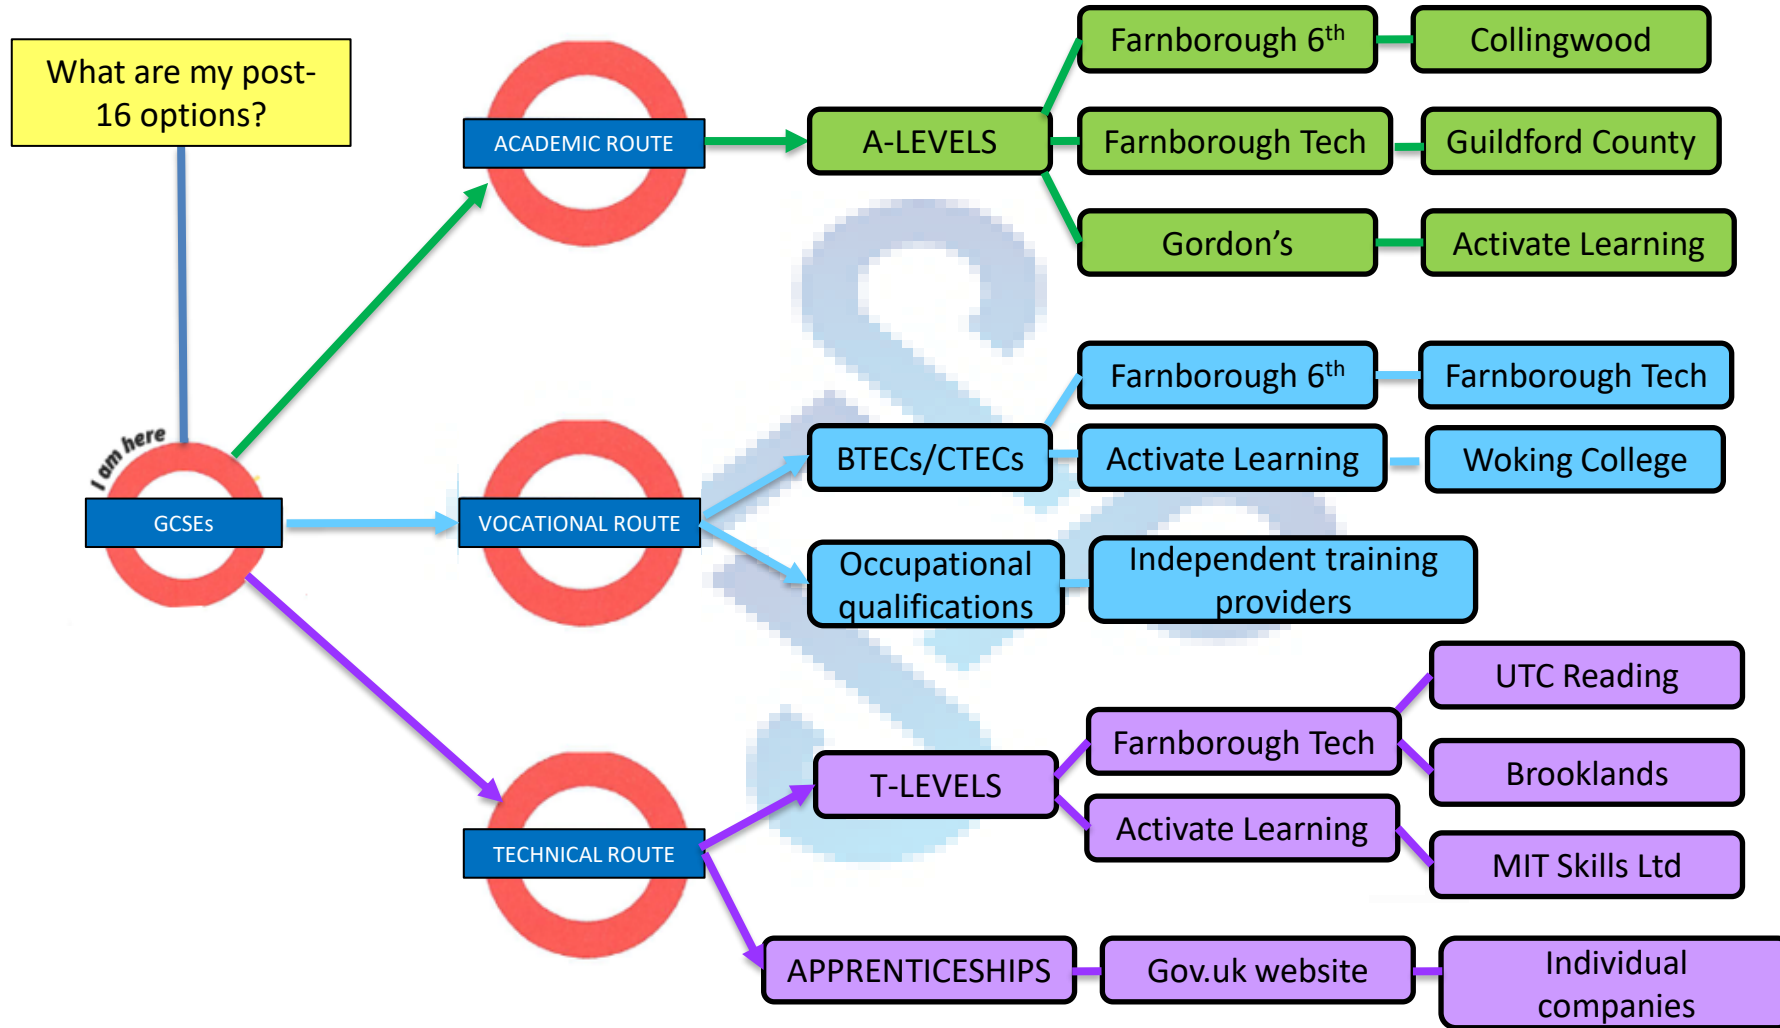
What are my post-16 options?

I am here

GCSEs

ACADEMIC ROUTE

A-LEVELS

Farnborough 6$^{th}$

Collingwood

Farnborough Tech

Guildford County

Gordon’s

Activate Learning

VOCATIONAL ROUTE

BTECs/CTECs

Farnborough 6$^{th}$

Farnborough Tech

Activate Learning

Woking College

Occupational qualifications

Independent training providers

TECHNICAL ROUTE

T-LEVELS

UTC Reading

Farnborough Tech

Brooklands

Activate Learning

MIT Skills Ltd

APPRENTICESHIPS

Gov.uk website

Individual companies